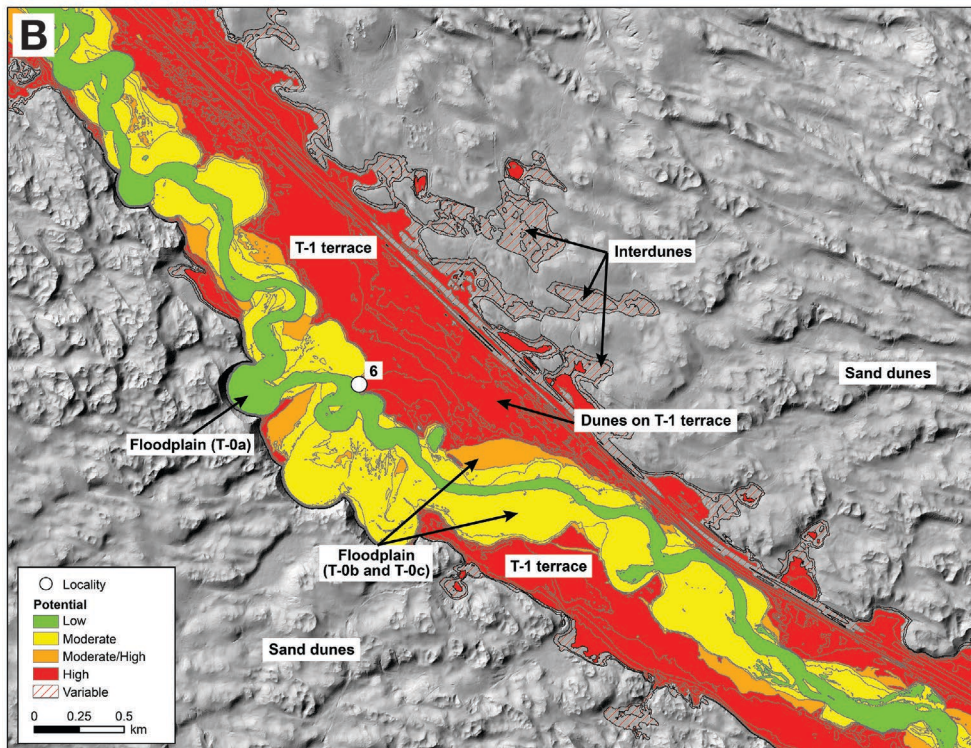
B

T-1 terrace

Interdunes

6

Sand dunes

Dunes on T-1 terrace

Floodplain (T-0a)

Floodplain (T-0b and T-0c)

T-1 terrace

Sand dunes

Locality

Potential

Low

Moderate

Moderate/High

High

Variable

0 0.25 0.5 km